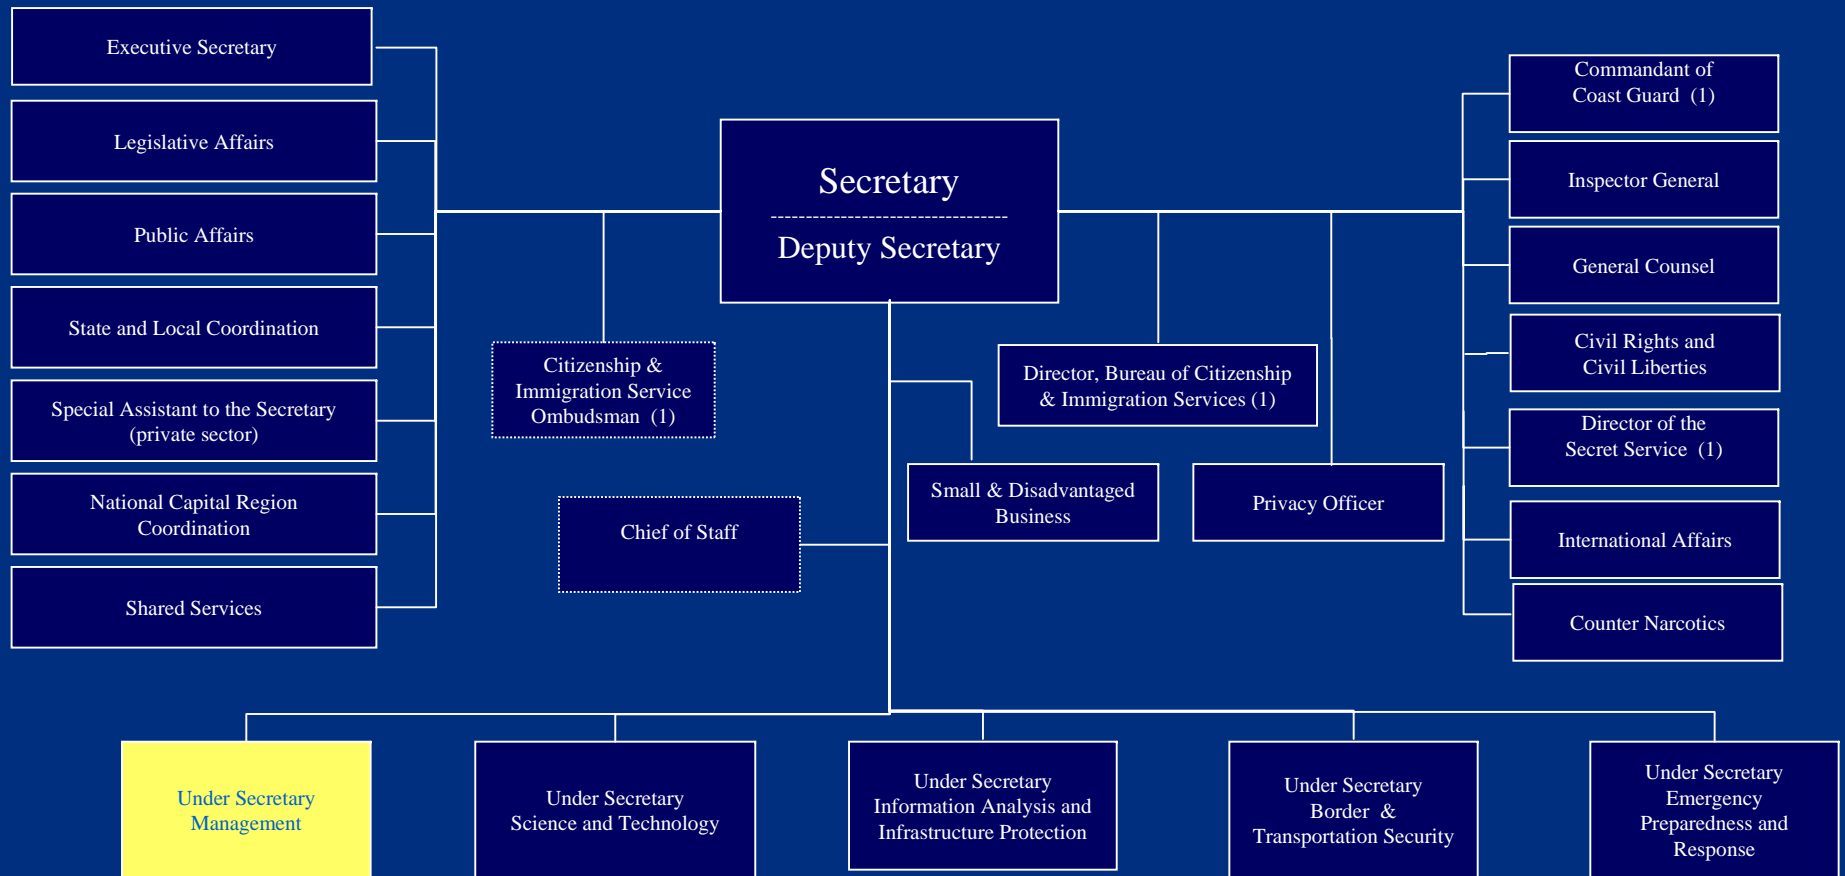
Executive Secretary

Legislative Affairs

Public Affairs

State and Local Coordination

Special Assistant to the Secretary (private sector)

National Capital Region Coordination

Shared Services

Secretary

Deputy Secretary

Citizenship & Immigration Service Ombudsman (1)

Chief of Staff

Director, Bureau of Citizenship & Immigration Services (1)

Small & Disadvantaged Business

Privacy Officer

Commandant of Coast Guard (1)

Inspector General

General Counsel

Civil Rights and Civil Liberties

Director of the Secret Service (1)

International Affairs

Counter Narcotics

Under Secretary Management

Under Secretary Science and Technology

Under Secretary Information Analysis and Infrastructure Protection

Under Secretary Border & Transportation Security

Under Secretary Emergency Preparedness and Response